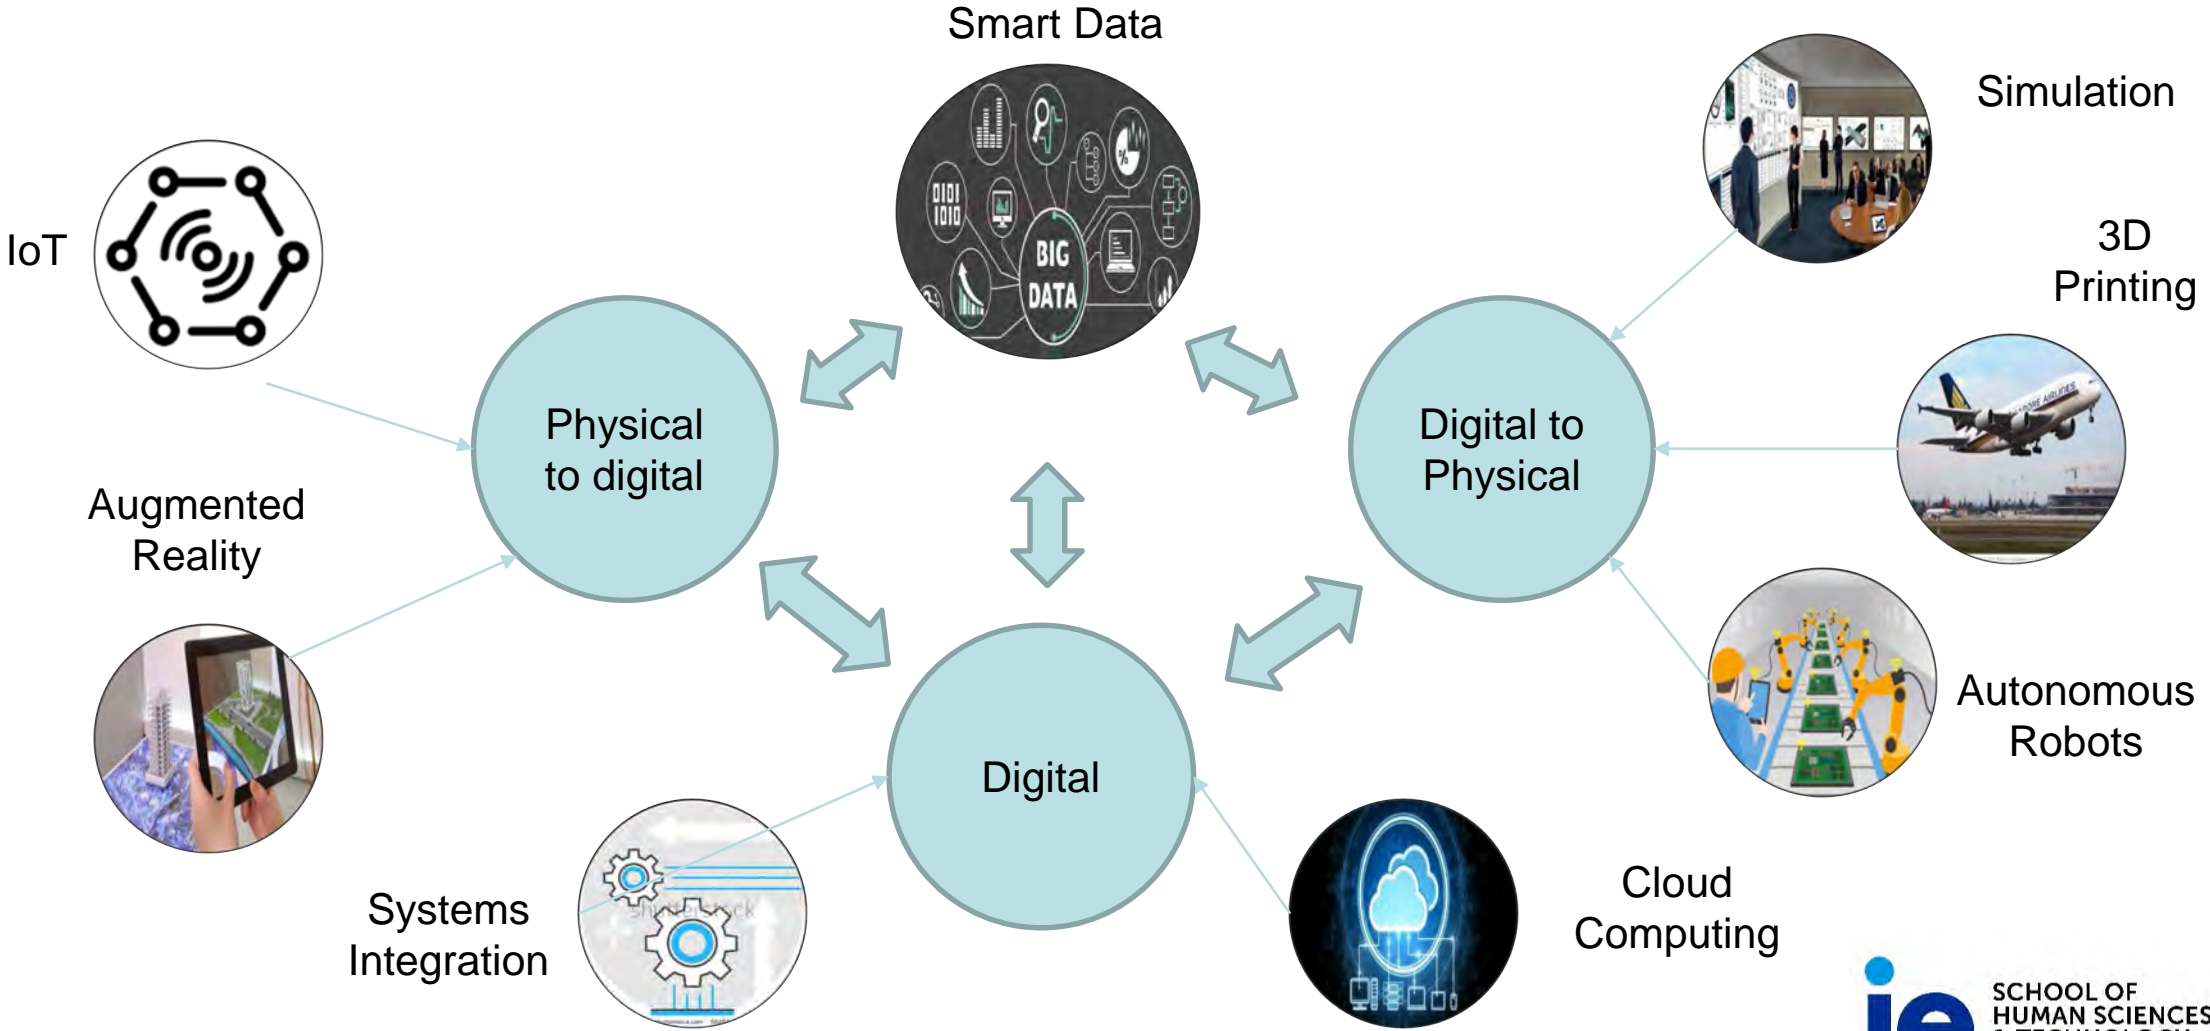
Smart Data

BIG DATA

0101
1010

IoT

Physical to digital

Augmented Reality

Simulation

3D Printing

Digital to Physical

Digital

Autonomous Robots

Systems Integration

shutterstock

Cloud Computing

ie SCHOOL OF HUMAN SCIENCES & TECHNOLOGY